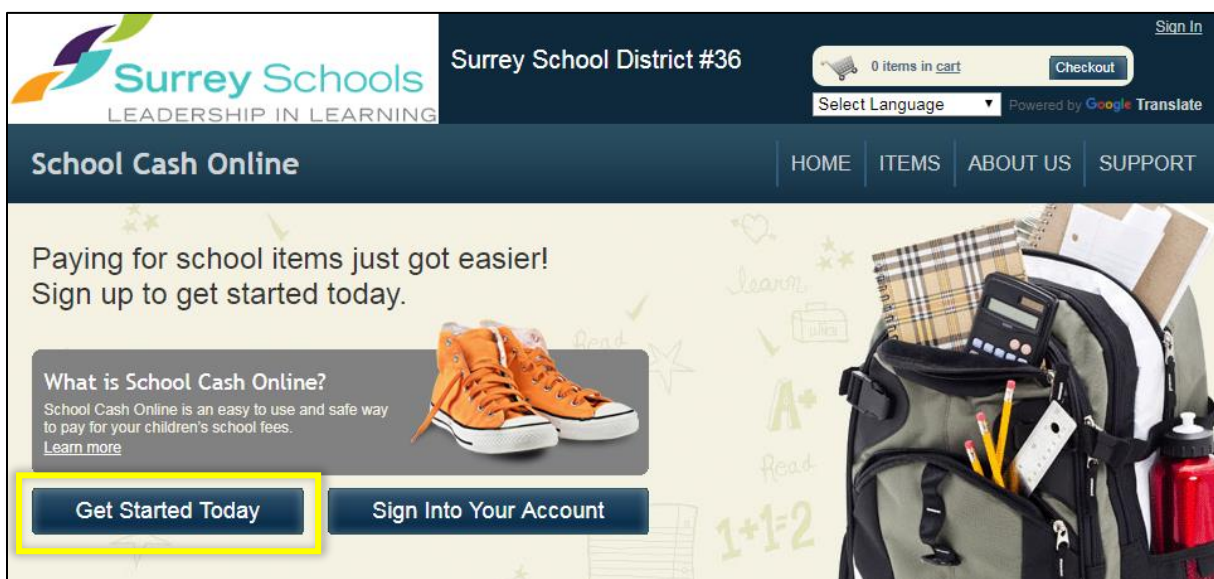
Surrey Schools
LEADERSHIP IN LEARNING

Surrey School District #36

Sign In

0 items in cart Checkout

Select Language ▼ Powered by Google Translate

School Cash Online

HOME ITEMS ABOUT US SUPPORT

Paying for school items just got easier!
Sign up to get started today.

What is School Cash Online?
School Cash Online is an easy to use and safe way to pay for your children's school fees.
Learn more

Get Started Today

Sign Into Your Account